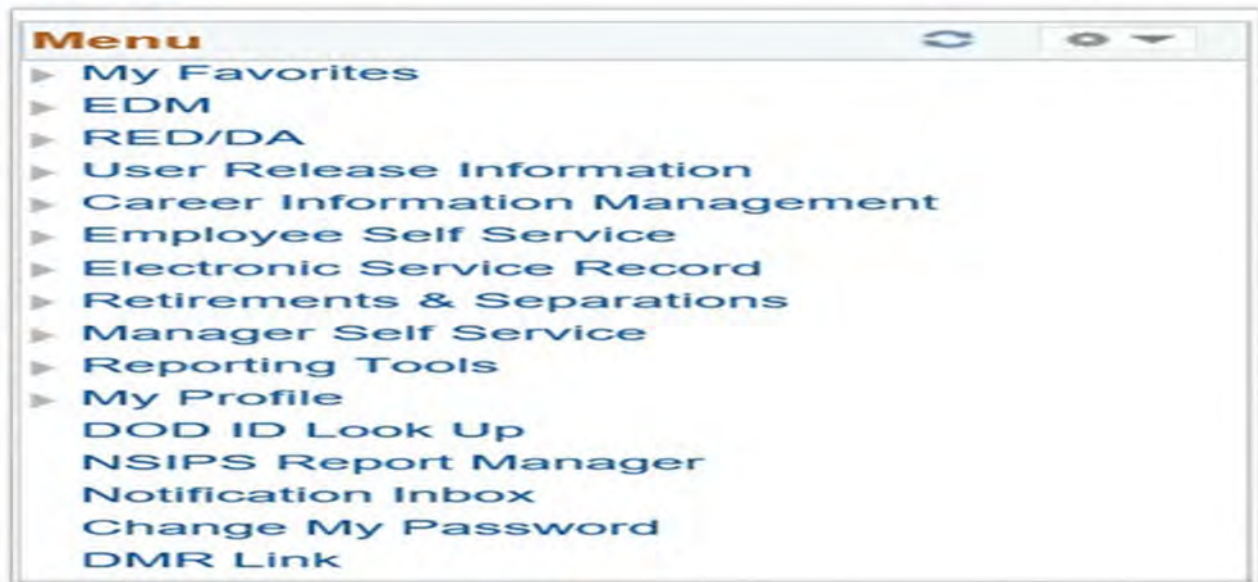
Menu

My Favorites
EDM
RED/DA
User Release Information
Career Information Management
Employee Self Service
Electronic Service Record
Retirements & Separations
Manager Self Service
Reporting Tools
My Profile
DOD ID Look Up
NSIPS Report Manager
Notification Inbox
Change My Password
DMR Link